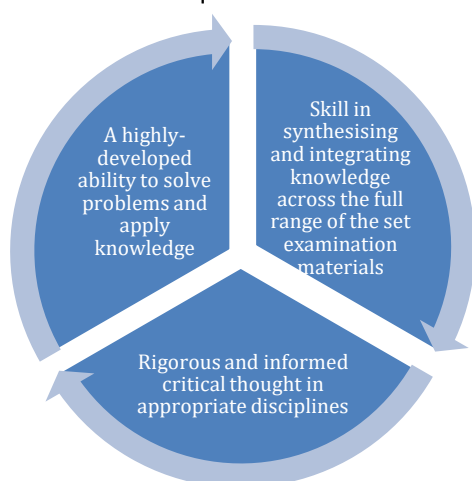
Skill in synthesising and integrating knowledge across the full range of the set examination materials

Rigorous and informed critical thought in appropriate disciplines

A highly-developed ability to solve problems and apply knowledge